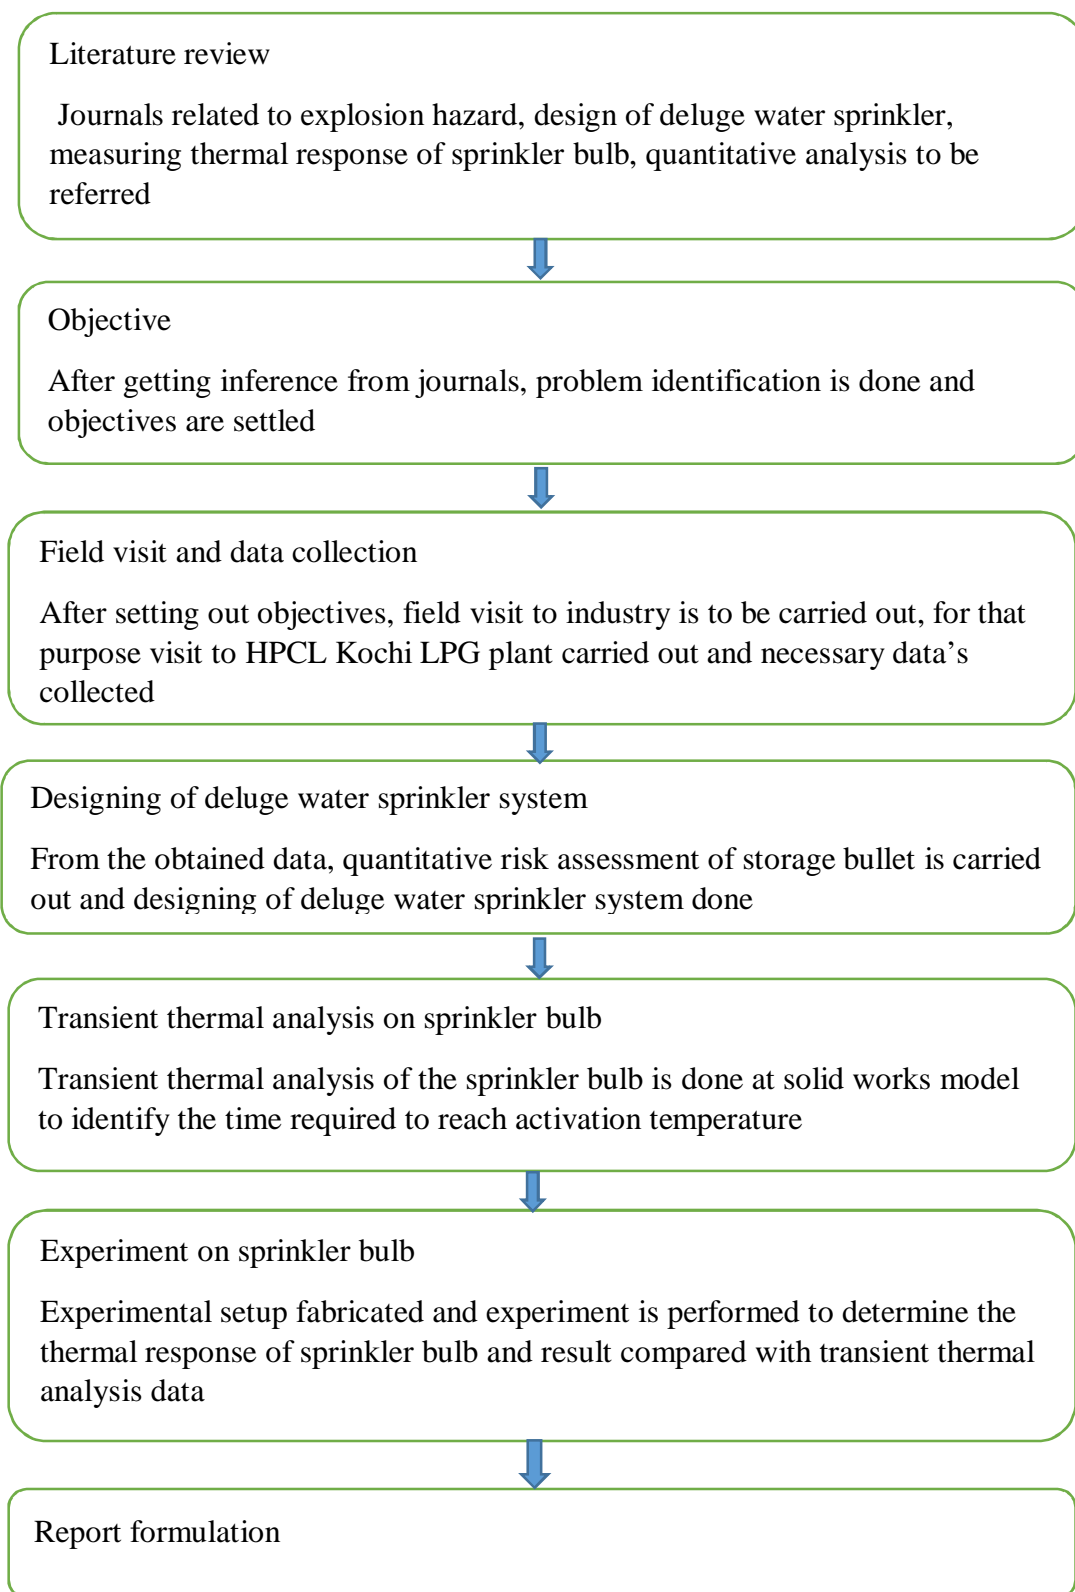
Literature review

Journals related to explosion hazard, design of deluge water sprinkler, measuring thermal response of sprinkler bulb, quantitative analysis to be referred

Objective

After getting inference from journals, problem identification is done and objectives are settled

Field visit and data collection

After setting out objectives, field visit to industry is to be carried out, for that purpose visit to HPCL Kochi LPG plant carried out and necessary data's collected

Designing of deluge water sprinkler system

From the obtained data, quantitative risk assessment of storage bullet is carried out and designing of deluge water sprinkler system done

Transient thermal analysis on sprinkler bulb

Transient thermal analysis of the sprinkler bulb is done at solid works model to identify the time required to reach activation temperature

Experiment on sprinkler bulb

Experimental setup fabricated and experiment is performed to determine the thermal response of sprinkler bulb and result compared with transient thermal analysis data

Report formulation